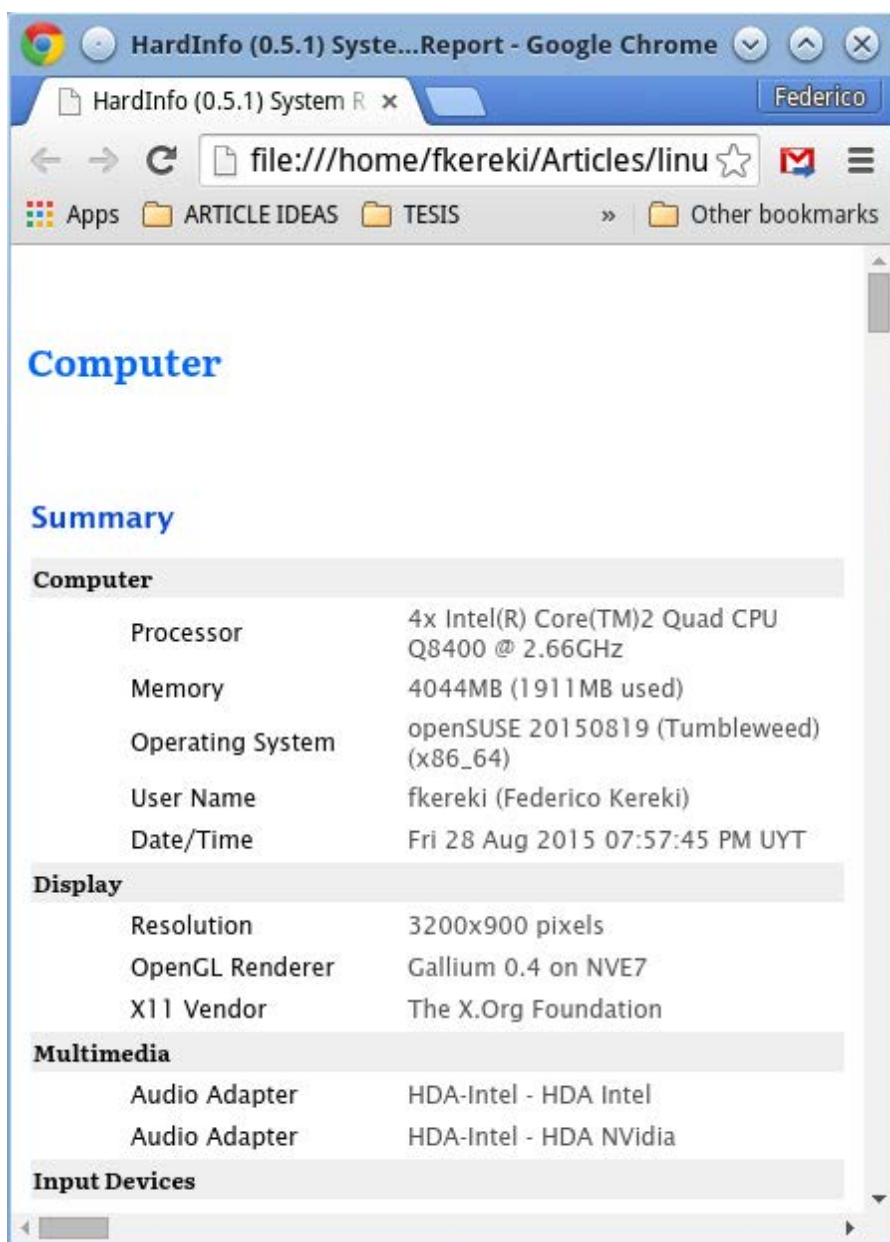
HardInfo (0.5.1) Syste...Report - Google Chrome

HardInfo (0.5.1) System R ×

Federico

file:///home/fkereki/Articles/linu

Apps ARTICLE IDEAS TESIS » Other bookmarks

Computer

Summary

| Computer | |
|---|---|
| Processor | 4x Intel(R) Core(TM)2 Quad CPU Q8400 @ 2.66GHz |
| Memory | 4044MB (1911MB used) |
| Operating System | openSUSE 20150819 (Tumbleweed) (x86_64) |
| User Name | fkereki (Federico Kereki) |
| Date/Time | Fri 28 Aug 2015 07:57:45 PM UYT |
| **Display** | |
| Resolution | 3200x900 pixels |
| OpenGL Renderer | Gallium 0.4 on NVE7 |
| X11 Vendor | The X.Org Foundation |
| **Multimedia** | |
| Audio Adapter | HDA-Intel - HDA Intel |
| Audio Adapter | HDA-Intel - HDA NVidia |
| **Input Devices** | |